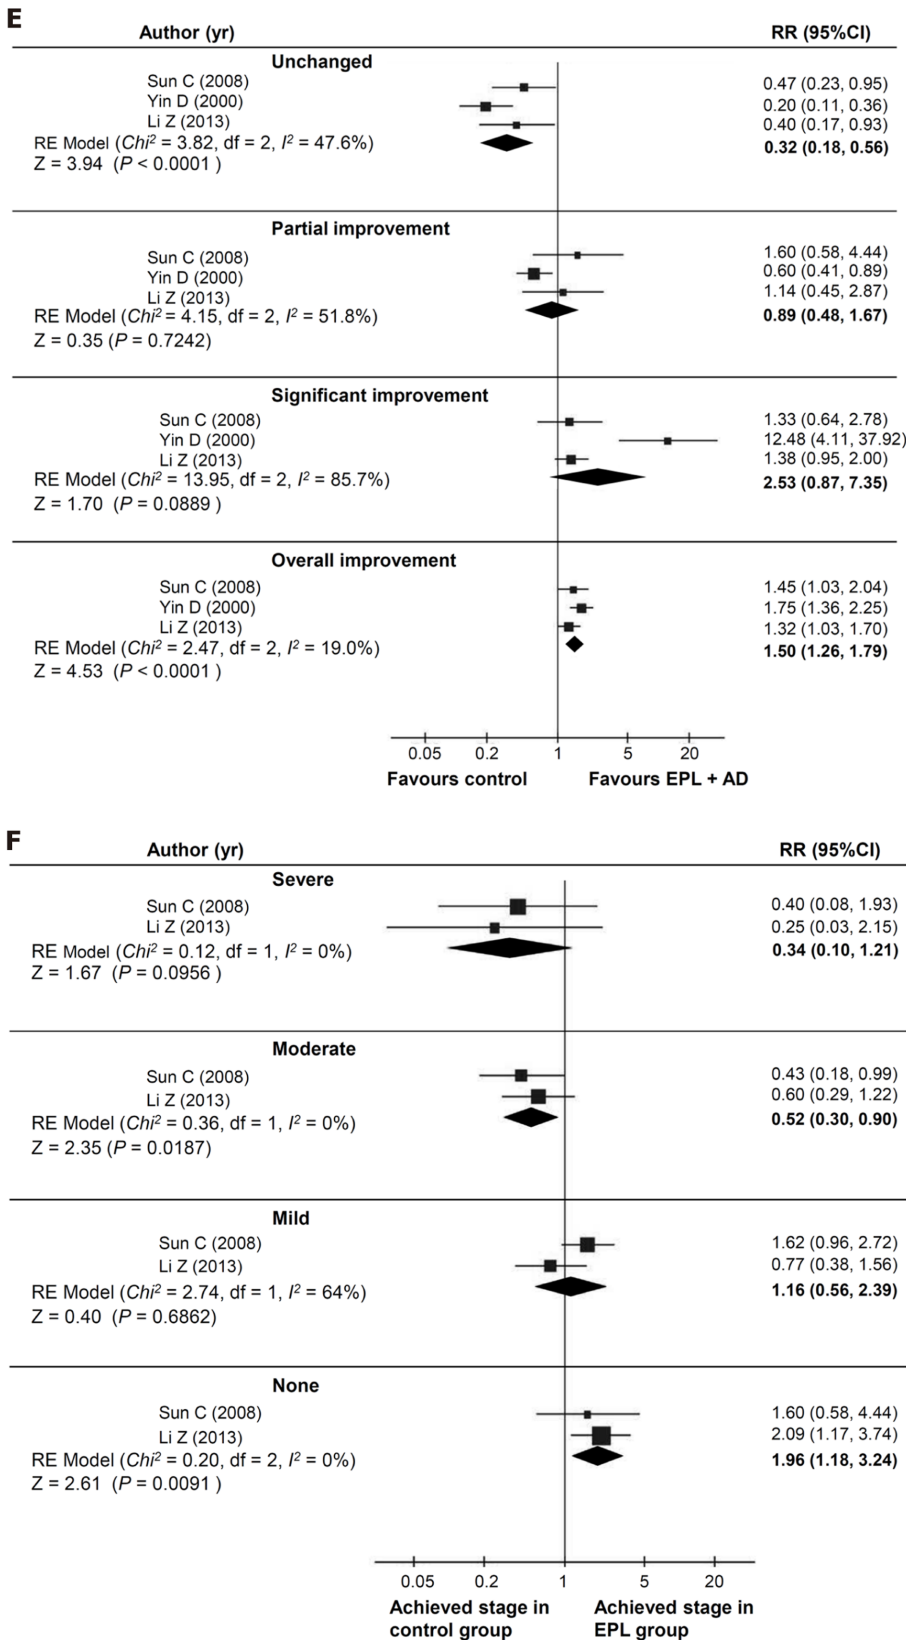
E

| Author (yr) | RR (95%CI) |
|---|---|
| **Unchanged** | |
| Sun C (2008) | 0.47 (0.23, 0.95) |
| Yin D (2000) | 0.20 (0.11, 0.36) |
| Li Z (2013) | 0.40 (0.17, 0.93) |
| RE Model (*Chi*$^2$ = 3.82, df = 2, *I*$^2$ = 47.6%) | **0.32 (0.18, 0.56)** |
| Z = 3.94 (*P* < 0.0001 ) | |
| **Partial improvement** | |
| Sun C (2008) | 1.60 (0.58, 4.44) |
| Yin D (2000) | 0.60 (0.41, 0.89) |
| Li Z (2013) | 1.14 (0.45, 2.87) |
| RE Model (*Chi*$^2$ = 4.15, df = 2, *I*$^2$ = 51.8%) | **0.89 (0.48, 1.67)** |
| Z = 0.35 (*P* = 0.7242) | |
| **Significant improvement** | |
| Sun C (2008) | 1.33 (0.64, 2.78) |
| Yin D (2000) | 12.48 (4.11, 37.92) |
| Li Z (2013) | 1.38 (0.95, 2.00) |
| RE Model (*Chi*$^2$ = 13.95, df = 2, *I*$^2$ = 85.7%) | **2.53 (0.87, 7.35)** |
| Z = 1.70 (*P* = 0.0889 ) | |
| **Overall improvement** | |
| Sun C (2008) | 1.45 (1.03, 2.04) |
| Yin D (2000) | 1.75 (1.36, 2.25) |
| Li Z (2013) | 1.32 (1.03, 1.70) |
| RE Model (*Chi*$^2$ = 2.47, df = 2, *I*$^2$ = 19.0%) | **1.50 (1.26, 1.79)** |
| Z = 4.53 (*P* < 0.0001 ) | |

0.05 0.2 1 5 20

Favours control Favours EPL + AD

F

| Author (yr) | RR (95%CI) |
|---|---|
| **Severe** | |
| Sun C (2008) | 0.40 (0.08, 1.93) |
| Li Z (2013) | 0.25 (0.03, 2.15) |
| RE Model (*Chi*$^2$ = 0.12, df = 1, *I*$^2$ = 0%) | **0.34 (0.10, 1.21)** |
| Z = 1.67 (*P* = 0.0956 ) | |
| **Moderate** | |
| Sun C (2008) | 0.43 (0.18, 0.99) |
| Li Z (2013) | 0.60 (0.29, 1.22) |
| RE Model (*Chi*$^2$ = 0.36, df = 1, *I*$^2$ = 0%) | **0.52 (0.30, 0.90)** |
| Z = 2.35 (*P* = 0.0187) | |
| **Mild** | |
| Sun C (2008) | 1.62 (0.96, 2.72) |
| Li Z (2013) | 0.77 (0.38, 1.56) |
| RE Model (*Chi*$^2$ = 2.74, df = 1, *I*$^2$ = 64%) | **1.16 (0.56, 2.39)** |
| Z = 0.40 (*P* = 0.6862) | |
| **None** | |
| Sun C (2008) | 1.60 (0.58, 4.44) |
| Li Z (2013) | 2.09 (1.17, 3.74) |
| RE Model (*Chi*$^2$ = 0.20, df = 2, *I*$^2$ = 0%) | **1.96 (1.18, 3.24)** |
| Z = 2.61 (*P* = 0.0091 ) | |

0.05 0.2 1 5 20

Achieved stage in control group Achieved stage in EPL group